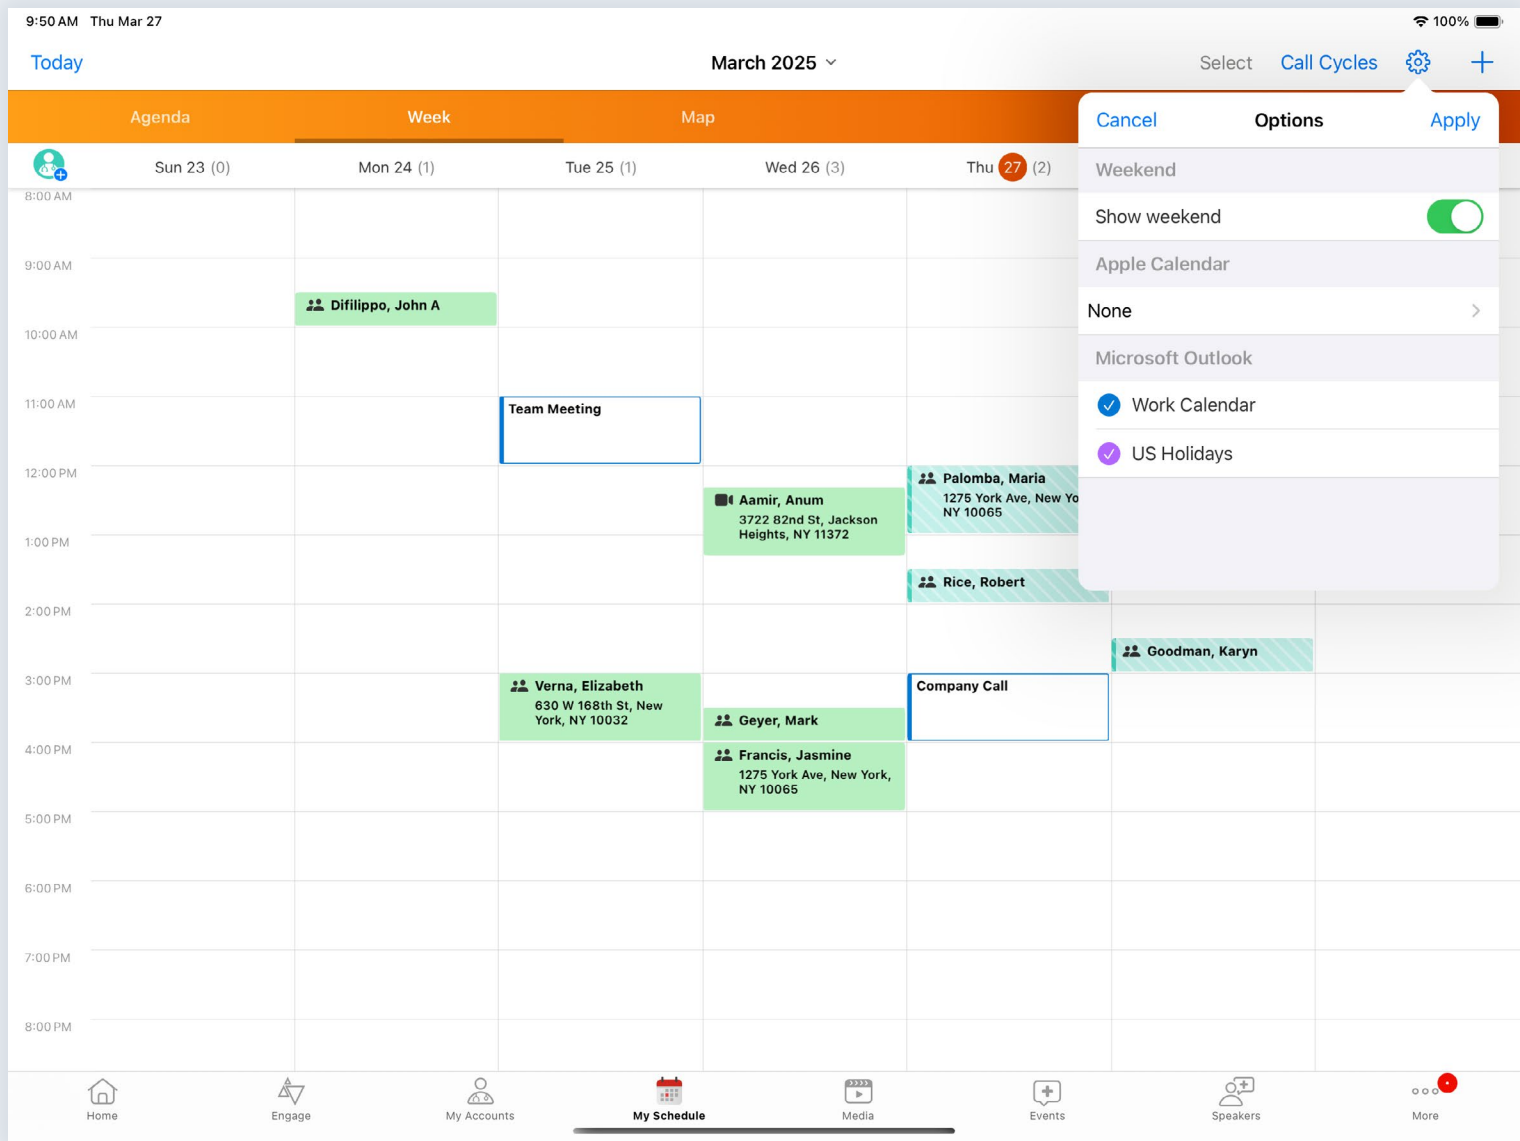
9:50 AM Thu Mar 27

100%

Today

March 2025

Select Call Cycles

Agenda Week Map

Sun 23 (0) Mon 24 (1) Tue 25 (1) Wed 26 (3) Thu 27 (2)

8:00 AM
9:00 AM
10:00 AM
11:00 AM
12:00 PM
1:00 PM
2:00 PM
3:00 PM
4:00 PM
5:00 PM
6:00 PM
7:00 PM
8:00 PM

Difilippo, John A

Team Meeting

Aamir, Anum
3722 82nd St, Jackson Heights, NY 11372

Palomba, Maria
1275 York Ave, New Yo
NY 10065

Rice, Robert

Goodman, Karyn

Verna, Elizabeth
630 W 168th St, New York, NY 10032

Geyer, Mark

Francis, Jasmine
1275 York Ave, New York, NY 10065

Company Call

Cancel Options Apply

Weekend

Show weekend

Apple Calendar

None

Microsoft Outlook

Work Calendar

US Holidays

Home Engage My Accounts My Schedule Media Events Speakers More